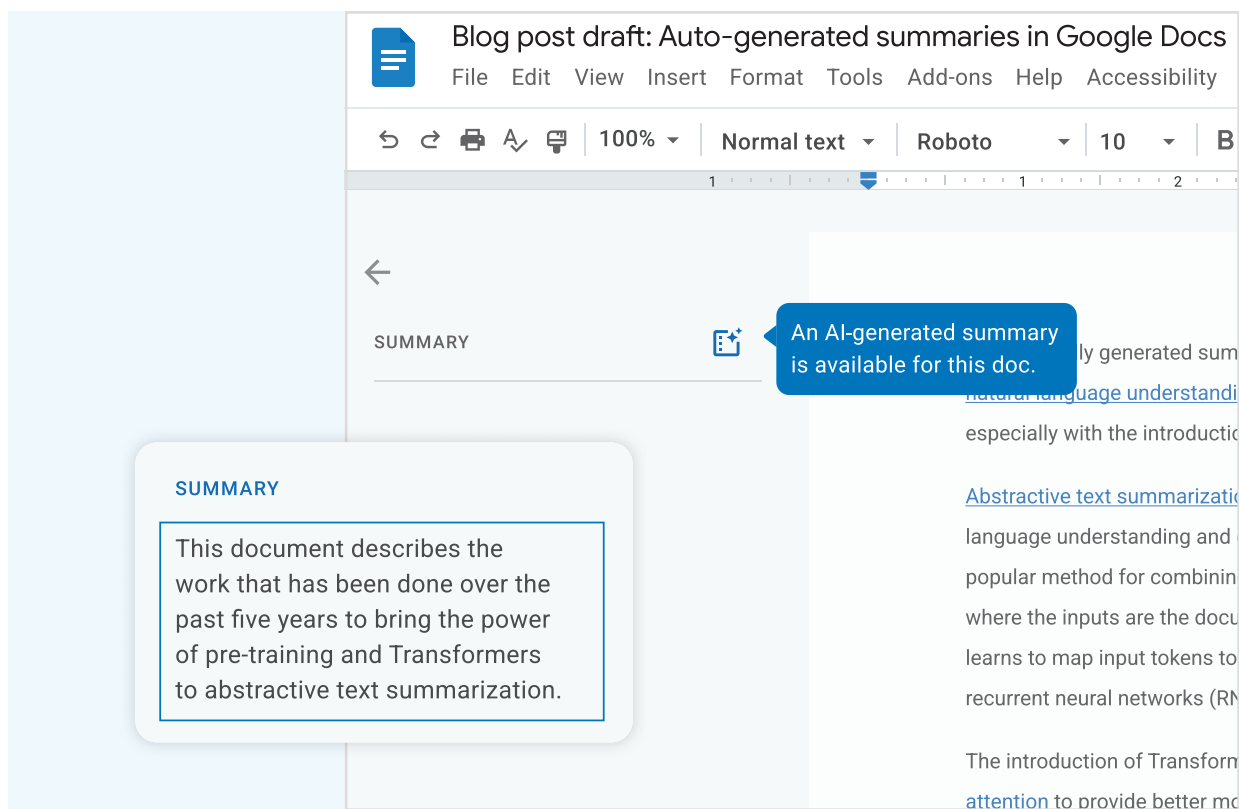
Blog post draft: Auto-generated summaries in Google Docs
File Edit View Insert Format Tools Add-ons Help Accessibility

100% Normal text Roboto 10 B

SUMMARY

An AI-generated summary is available for this doc.

ly generated sum
natural language understandi
especially with the introductio

Abstractive text summarizatio
language understanding and
popular method for combinin
where the inputs are the docu
learns to map input tokens to
recurrent neural networks (RN

The introduction of Transform
attention to provide better mo

SUMMARY

This document describes the work that has been done over the past five years to bring the power of pre-training and Transformers to abstractive text summarization.